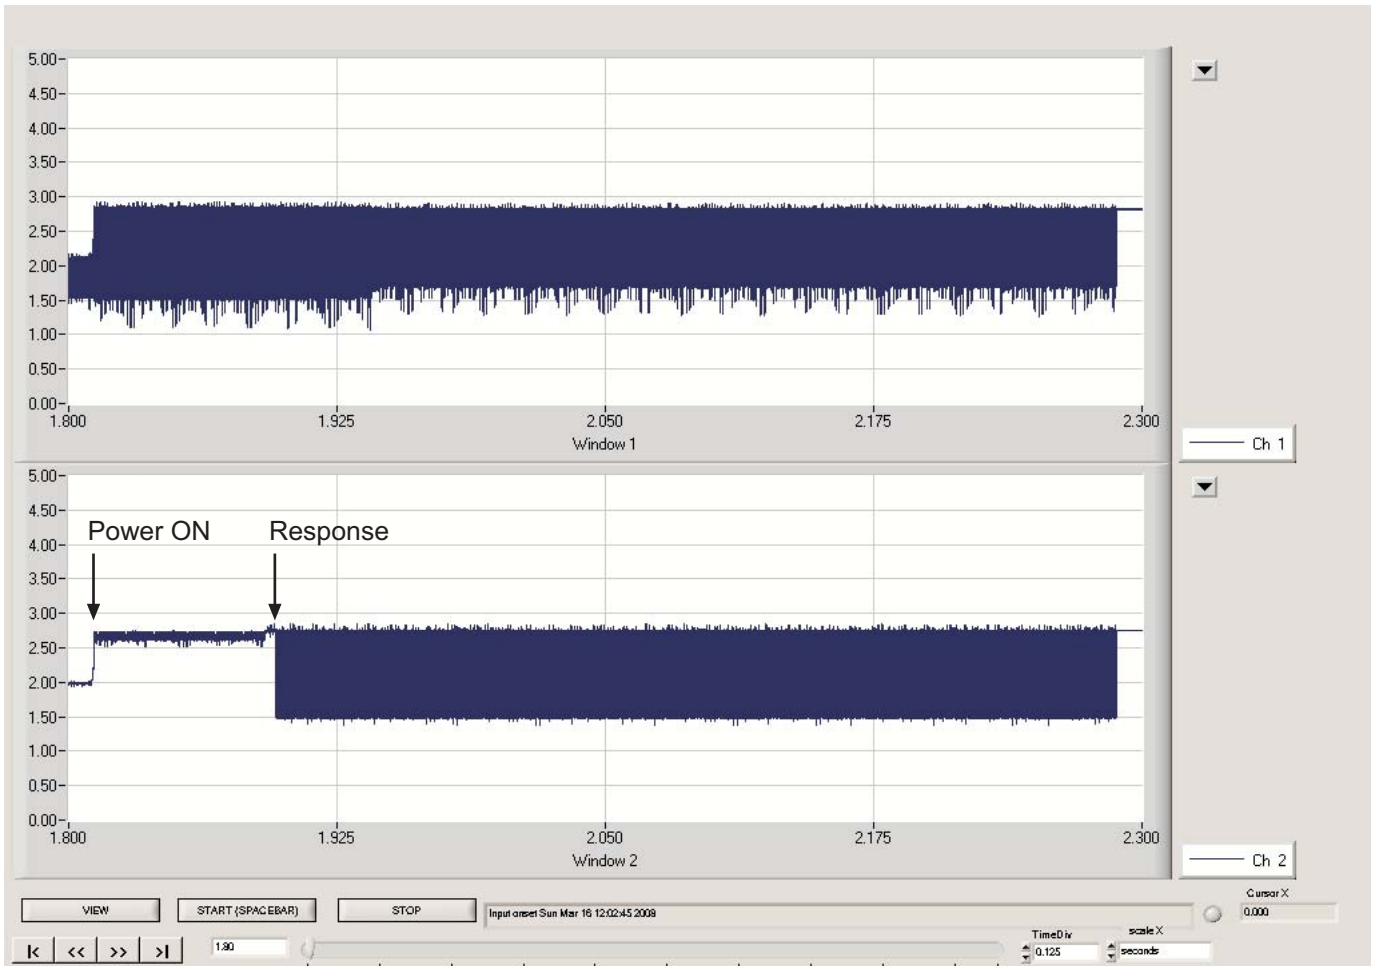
5.00
4.50
4.00
3.50
3.00
2.50
2.00
1.50
1.00
0.50
0.00
1.800 1.925 2.050 2.175 2.300
Window 1

Ch 1

5.00
4.50
4.00
3.50
3.00
2.50
2.00
1.50
1.00
0.50
0.00

Power ON
Response

1.800 1.925 2.050 2.175 2.300
Window 2

Ch 2

VIEW
START (SPACEBAR)
STOP
Input onset Sun Mar 16 12:02:45 2008
Cursor X
0.000

K << >> >I
1.80
TimeDiv
0.125
scale X
seconds